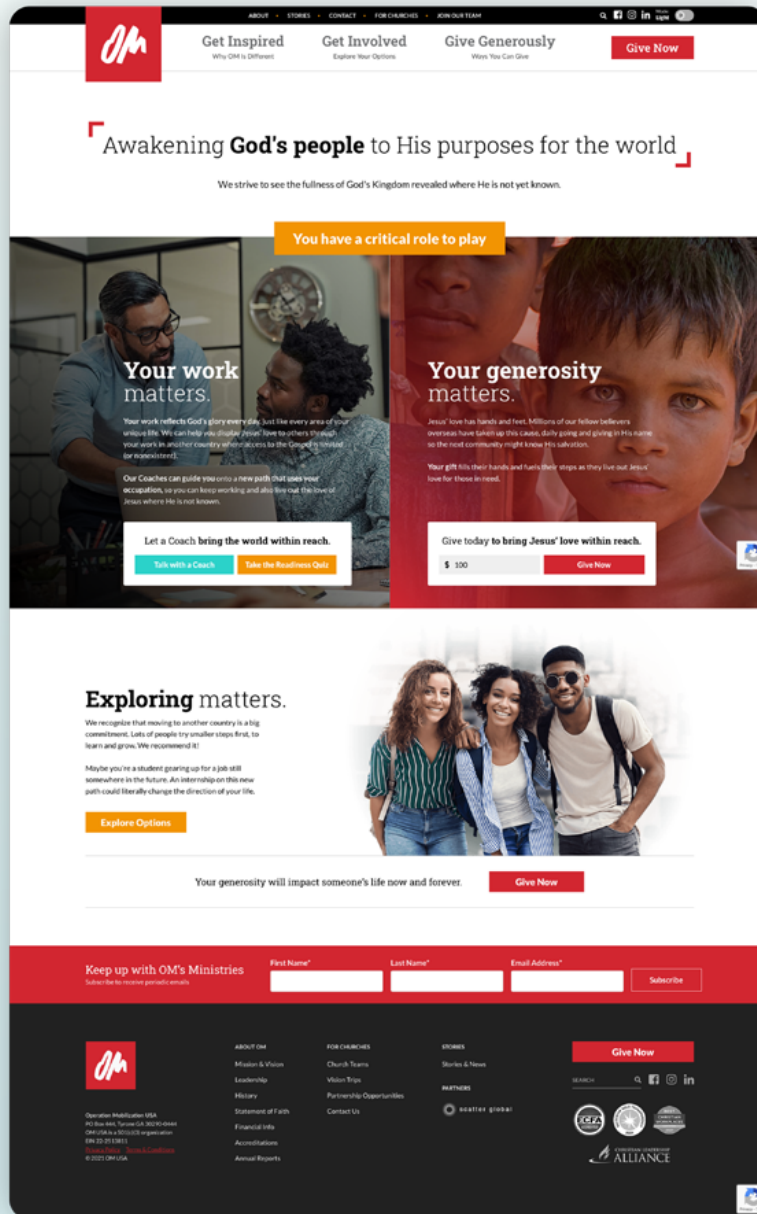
ABOUT • STORIES • CONTACT • FOR CHURCHES • JOIN OUR TEAM

OM

Get Inspired
Why OM Is Different

Get Involved
Explore Your Options

Give Generously
Ways You Can Give

Give Now

Awakening **God's people** to His purposes for the world

We strive to see the fullness of God's Kingdom revealed where He is not yet known.

You have a critical role to play

Your work matters.

Your work reflects God's glory every day. Just like every area of your unique life. We can help you display Jesus' love to others through your work in another country where access to the Gospel is limited (or nonexistent).

Our Coaches can guide you onto a new path that uses your occupation, so you can keep working and also live out the love of Jesus where He is not known.

Let a Coach **bring the world within reach.**

Talk with a Coach

Take the Readiness Quiz

Your generosity matters.

Jesus' love has hands and feet. Millions of our fellow believers overseas have taken up this cause, daily going and giving in His name so the next community might know His salvation.

Your gift fills their hands and fuels their steps as they live out Jesus' love for those in need.

Give today **to bring Jesus' love within reach.**

$ 100

Give Now

**Exploring** matters.

We recognize that moving to another country is a big commitment. Lots of people try smaller steps first, to learn and grow. We recommend it!

Maybe you're a student gearing up for a job still somewhere in the future. An internship on this new path could literally change the direction of your life.

Explore Options

Your generosity will impact someone's life now and forever.

Give Now

Keep up with OM's Ministries
Subscribe to receive periodic emails

First Name*

Last Name*

Email Address*

Subscribe

OM

Operation Mobilization USA
PO Box 444, Tyrone GA 30290-0444
OM USA is a 501(c)(3) organization
EIN 22-2513811
Privacy Policy Terms & Conditions
© 2021 OM USA

ABOUT OM
Mission & Vision
Leadership
History
Statement of Faith
Financial Info
Accreditations
Annual Reports

FOR CHURCHES
Church Teams
Vision Trips
Partnership Opportunities
Contact Us

STORIES
Stories & News

PARTNERS
scatter global

Give Now

SEARCH

ECFA

ALLIANCE